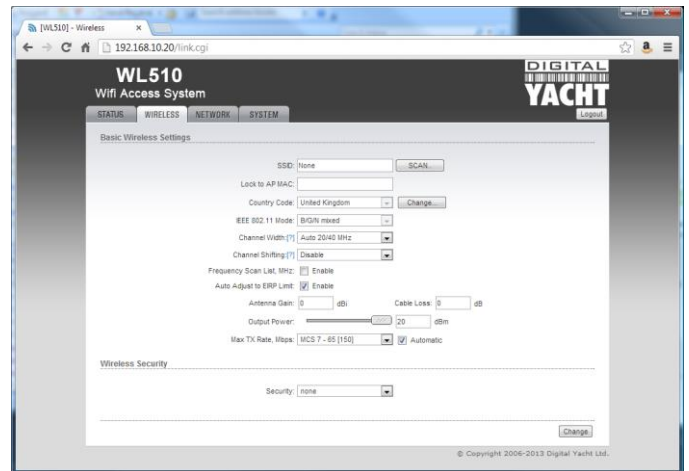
[WL510] - Wireless ×

192.168.10.20/link.cgi

WL510
Wifi Access System

DIGITAL
YACHT

STATUS WIRELESS NETWORK SYSTEM

Logout

Basic Wireless Settings

SSID: None SCAN...

Lock to AP MAC:

Country Code: United Kingdom Change...

IEEE 802.11 Mode: B/G/N mixed

Channel Width:[?] Auto 20/40 MHz

Channel Shifting:[?] Disable

Frequency Scan List, MHz: Enable

Auto Adjust to EIRP Limit: Enable

Antenna Gain: 0 dBi Cable Loss: 0 dB

Output Power: 20 dBm

Max TX Rate, Mbps: MCS 7 - 65 [150] Automatic

Wireless Security

Security: none

Change

© Copyright 2006-2013 Digital Yacht Ltd.